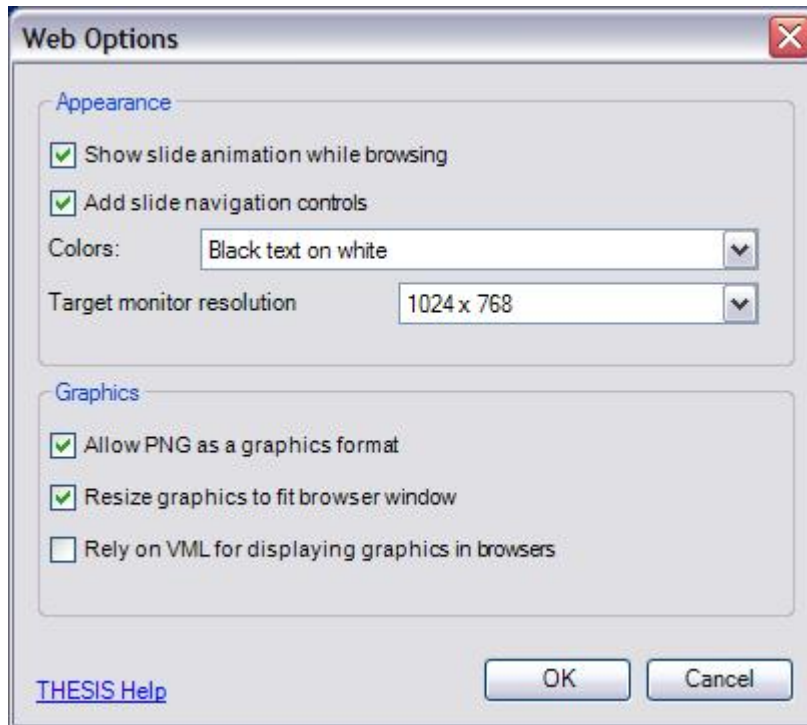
Web Options

Appearance

Show slide animation while browsing

Add slide navigation controls

Colors: Black text on white

Target monitor resolution 1024 x 768

Graphics

Allow PNG as a graphics format

Resize graphics to fit browser window

Rely on VML for displaying graphics in browsers

THESIS Help

OK

Cancel